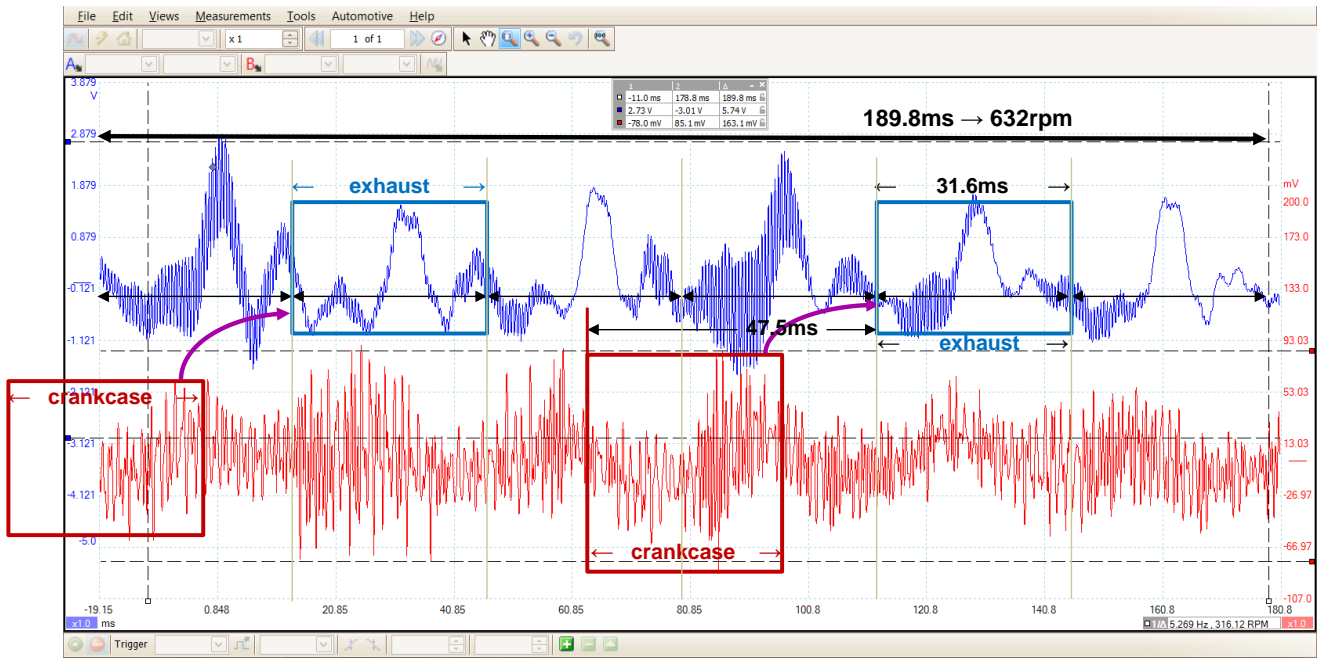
File Edit Views Measurements Tools Automotive Help

x 1

1 of 1

A

B

| 1 | 2 | Δ |
|---|---|---|
| -11.0 ms | 178.8 ms | 189.8 ms |
| 2.73 V | -3.01 V | 5.74 V |
| -78.0 mV | 85.1 mV | 163.1 mV |

3.879 V

2.879

1.879

0.879

-0.121

-1.121

-2.121

-3.121

-4.121

-5.0

189.8ms → 632rpm

exhaust

31.6ms

47.5ms

exhaust

crankcase

crankcase

mV

200.0

173.0

133.0

93.03

53.03

13.03

-26.97

-66.97

-107.0

-19.15 0.848 20.85 40.85 60.85 80.85 100.8 120.8 140.8 160.8 180.8

x1.0 ms

5.269 Hz , 316.12 RPM

x1.0

Trigger